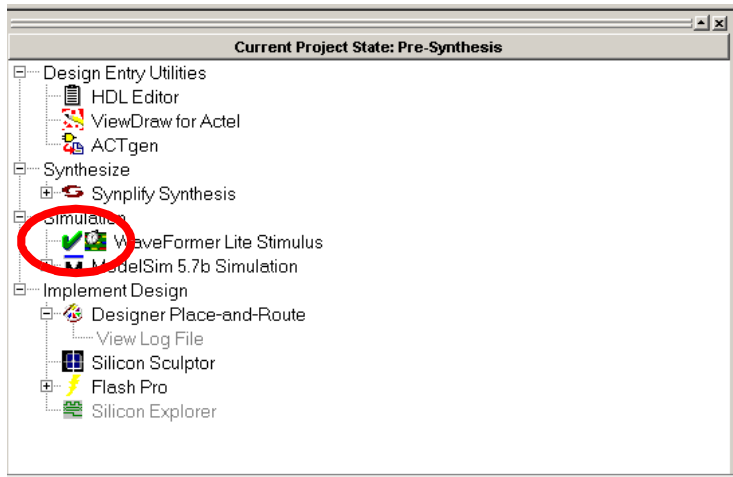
Current Project State: Pre-Synthesis

Design Entry Utilities
HDL Editor
ViewDraw for Actel
ACTgen
Synthesize
Synplify Synthesis
Simulation
WaveFormer Lite Stimulus
ModelSim 5.7b Simulation
Implement Design
Designer Place-and-Route
View Log File
Silicon Sculptor
Flash Pro
Silicon Explorer